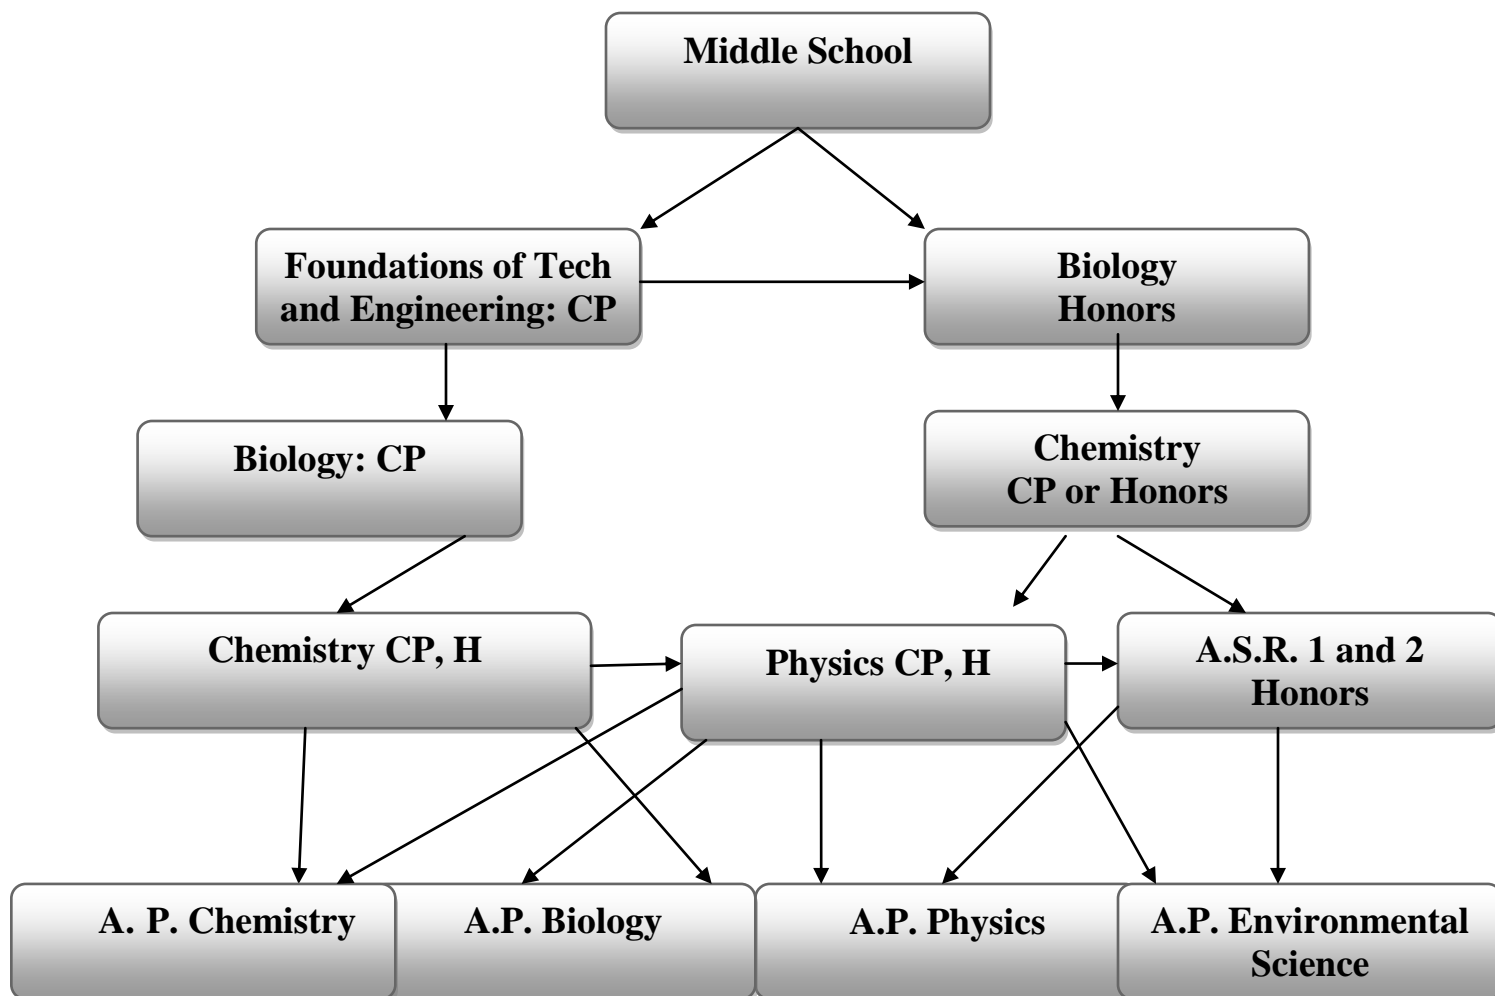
Middle School

Foundations of Tech and Engineering: CP

Biology Honors

Biology: CP

Chemistry CP or Honors

Chemistry CP, H

Physics CP, H

A.S.R. 1 and 2 Honors

A. P. Chemistry

A.P. Biology

A.P. Physics

A.P. Environmental Science